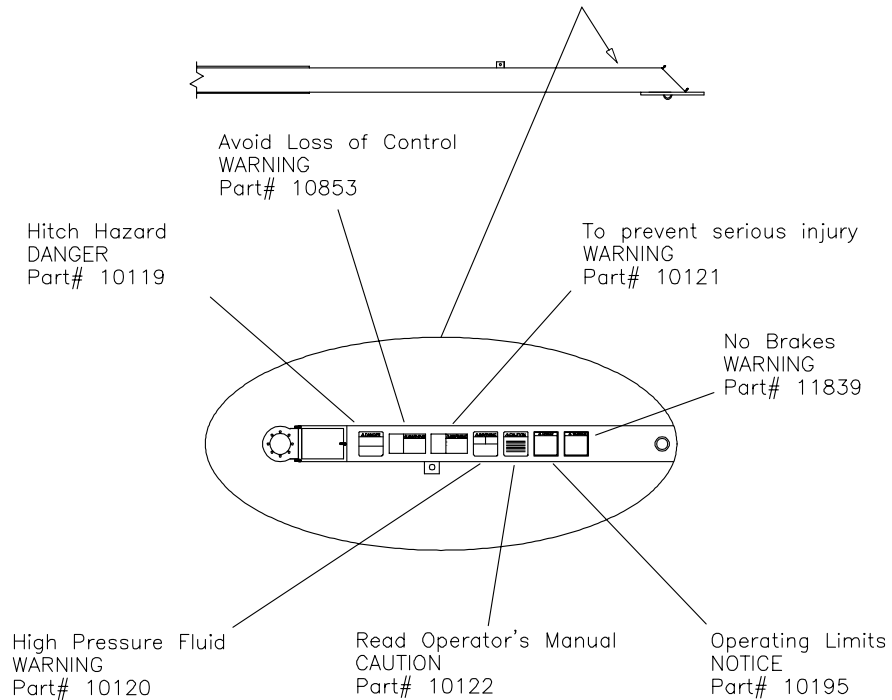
Avoid Loss of Control
WARNING
Part# 10853

Hitch Hazard
DANGER
Part# 10119

To prevent serious injury
WARNING
Part# 10121

No Brakes
WARNING
Part# 11839

High Pressure Fluid
WARNING
Part# 10120

Read Operator's Manual
CAUTION
Part# 10122

Operating Limits
NOTICE
Part# 10195